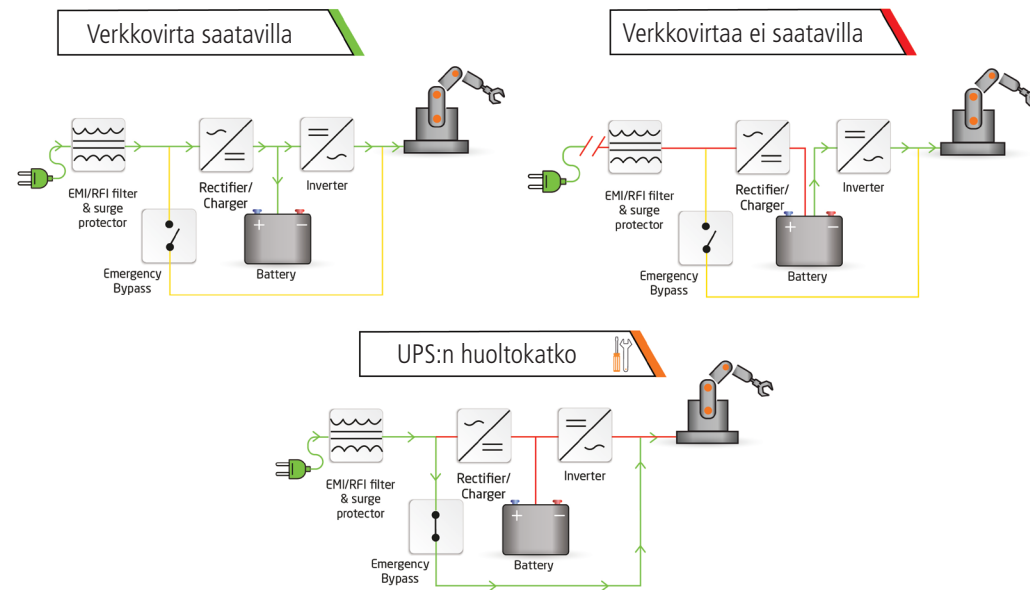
Verkkovirta saatavilla

EMI/RFI filter & surge protector

Rectifier/ Charger

Inverter

Battery

Emergency Bypass

Verkkovirtaa ei saatavilla

EMI/RFI filter & surge protector

Rectifier/ Charger

Inverter

Battery

Emergency Bypass

UPS:n huoltokatko

EMI/RFI filter & surge protector

Rectifier/ Charger

Inverter

Battery

Emergency Bypass